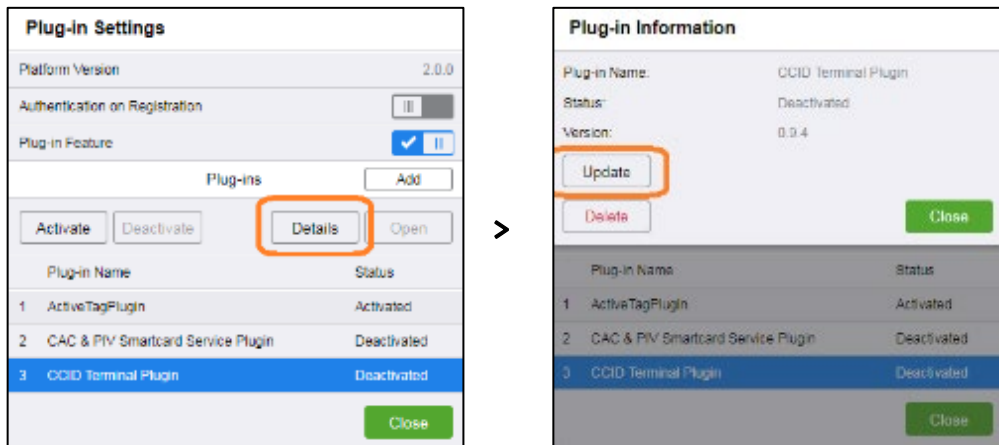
Plug-in Settings

Platform Version 2.0.0

Authentication on Registration

Plug-in Feature

Plug-ins Add

Activate Deactivate Details Open

| | Plug-in Name | Status |
|---|---|---|
| 1 | ActiveTagPlugin | Activated |
| 2 | CAC & PIV Smartcard Service Plugin | Deactivated |
| 3 | CCID Terminal Plugin | Deactivated |

Close

>

Plug-in Information

Plug-in Name: CCID Terminal Plugin

Status: Deactivated

Version: 0.9.4

Update

Delete Close

| | Plug-in Name | Status |
|---|---|---|
| 1 | ActiveTagPlugin | Activated |
| 2 | CAC & PIV Smartcard Service Plugin | Deactivated |
| 3 | CCID Terminal Plugin | Deactivated |

Close